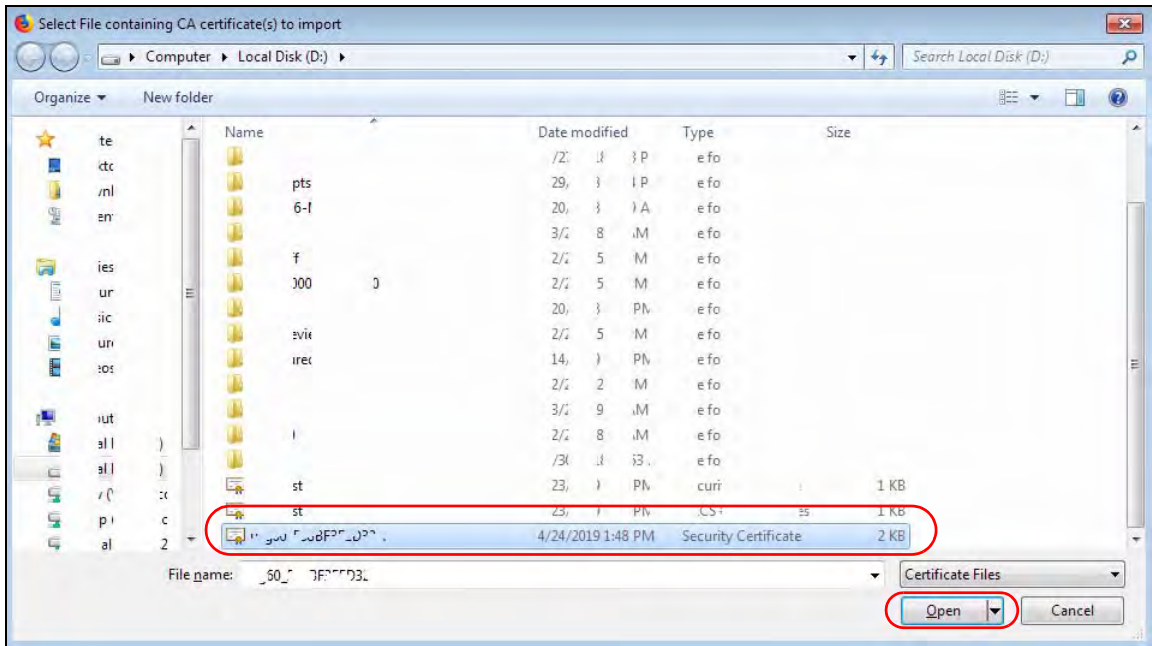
Select File containing CA certificate(s) to import

Computer ▸ Local Disk (D:) ▸

Search Local Disk (D:)

Organize ▾ New folder

| Name | Date modified | Type | Size |
|---|---|---|---|
| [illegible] | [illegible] | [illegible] | |
| pts | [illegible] | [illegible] | |
| 6-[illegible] | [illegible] | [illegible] | |
| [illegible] | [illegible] | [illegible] | |
| f | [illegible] | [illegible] | |
| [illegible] | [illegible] | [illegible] | |
| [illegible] | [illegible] | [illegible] | |
| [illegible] | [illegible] | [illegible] | |
| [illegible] | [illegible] | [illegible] | |
| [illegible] | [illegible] | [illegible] | |
| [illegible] | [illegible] | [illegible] | |
| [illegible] | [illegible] | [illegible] | |
| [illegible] | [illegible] | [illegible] | |
| st | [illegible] | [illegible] | 1 KB |
| st | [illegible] | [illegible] | 1 KB |
| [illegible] | 4/24/2019 1:48 PM | Security Certificate | 2 KB |

File name: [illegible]

Certificate Files

Open

Cancel